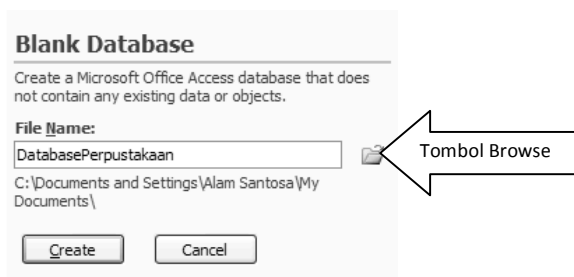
Blank Database

Create a Microsoft Office Access database that does not contain any existing data or objects.

File Name:

DatabasePerpustakaan

Tombol Browse

C:\Documents and Settings\Alam Santosa\My Documents\

Create

Cancel